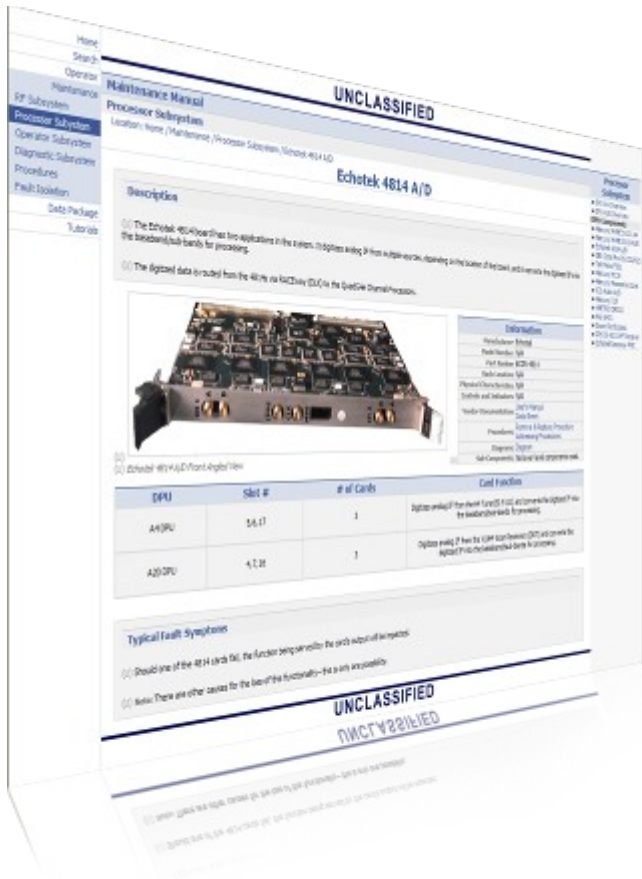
Home
Search
Operator
Maintenance
RF Subsystem
Processor Subsystem
Operator Subsystem
Diagnostic Subsystem
Procedures
Fault Isolation
Data Package
Tutorials

UNCLASSIFIED

Maintenance Manual
Processor Subsystem
Location: Home / Maintenance / Processor Subsystem / Echotek 4814 A/D

Echotek 4814 A/D

Description

(U) The Echotek 4814 board has two applications in the system. It digitizes analog IF from multiple sources, depending on the location of the board, and it extracts the digitized IF into the baseband/sub-bands for processing.

(U) The digitized data is routed from the 4814s via RACEway (DLK) to the QuadSite Channel Processors.

| Information | |
|---|---|
| Manufacturer | Echotek |
| Model Number | N/A |
| Part Number | ECDR-4814 |
| Rack Location | N/A |
| Physical Characteristics | N/A |
| Controls and Indicators | N/A |
| Vendor Documentation | User's Manual Data Sheet |
| Procedures | Remove & Replace Procedure Addressing Procedures |
| Diagrams | Diagram |
| Sub-Components | National Instruments cards |

(U)
(U) Echotek 4814 A/D Front Angled View

| DPU | Slot # | # of Cards | Card Function |
|---|---|---|---|
| A-H DPU | 5,6,17 | 3 | Digitizes analog IF from the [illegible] and converts the digitized IF into the baseband/sub-bands for processing. |
| A-20 DPU | 4,7,16 | 3 | Digitizes analog IF from the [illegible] and converts the digitized IF into the baseband/sub-bands for processing. |

Typical Fault Symptoms

(U) Should one of the 4814 cards fail, the function being served by the card's output will be impacted.

(U) Note: There are other causes for the loss of this functionality—this is only one possibility.

UNCLASSIFIED

Processor Subsystem